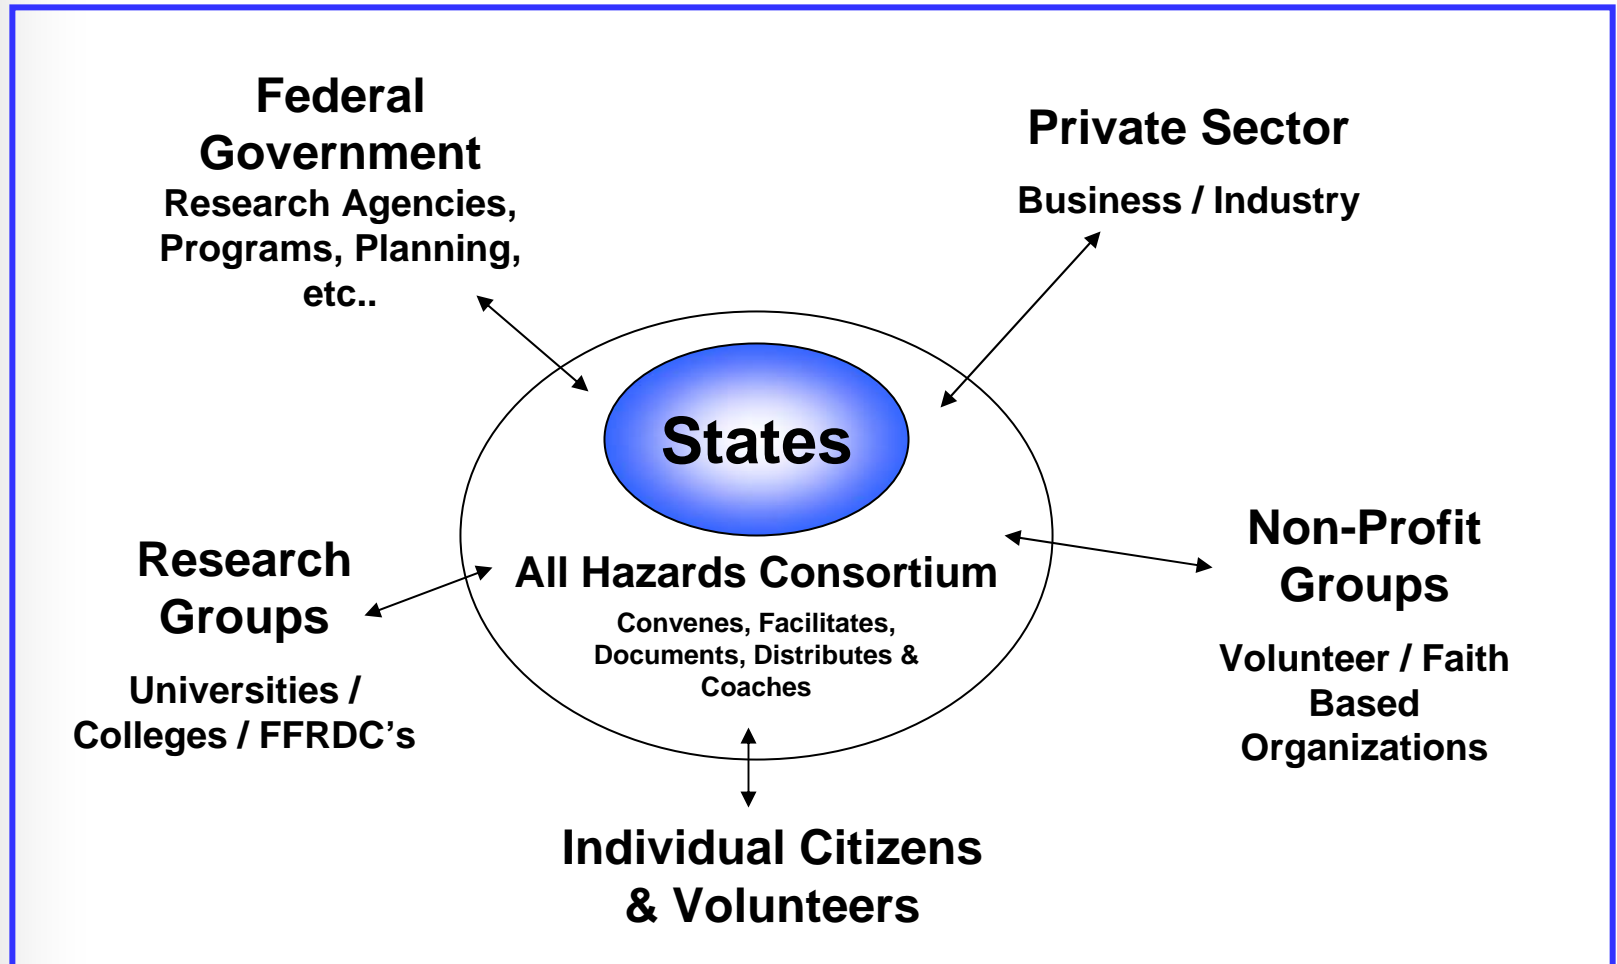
Federal Government
Research Agencies, Programs, Planning, etc..

Private Sector
Business / Industry

States

All Hazards Consortium
Convenes, Facilitates, Documents, Distributes & Coaches

Research Groups
Universities / Colleges / FFRDC's

Non-Profit Groups
Volunteer / Faith Based Organizations

Individual Citizens & Volunteers